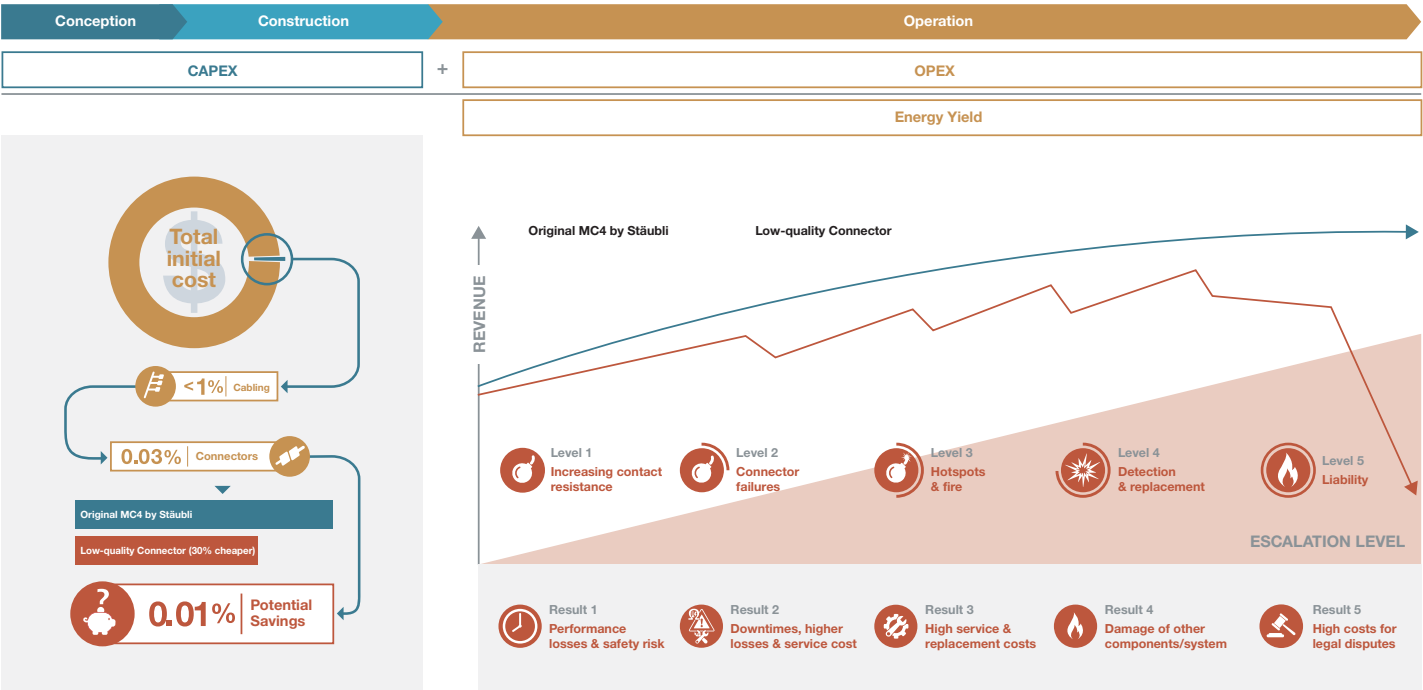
Conception
Construction
Operation

CAPEX
+
OPEX

Energy Yield

Total initial cost

<1% Cabling

0.03% Connectors

Original MC4 by Stäubli

Low-quality Connector (30% cheaper)

0.01% Potential Savings

Original MC4 by Stäubli
Low-quality Connector

REVENUE

Level 1
Increasing contact resistance

Level 2
Connector failures

Level 3
Hotspots & fire

Level 4
Detection & replacement

Level 5
Liability

ESCALATION LEVEL

Result 1
Performance losses & safety risk

Result 2
Downtimes, higher losses & service cost

Result 3
High service & replacement costs

Result 4
Damage of other components/system

Result 5
High costs for legal disputes